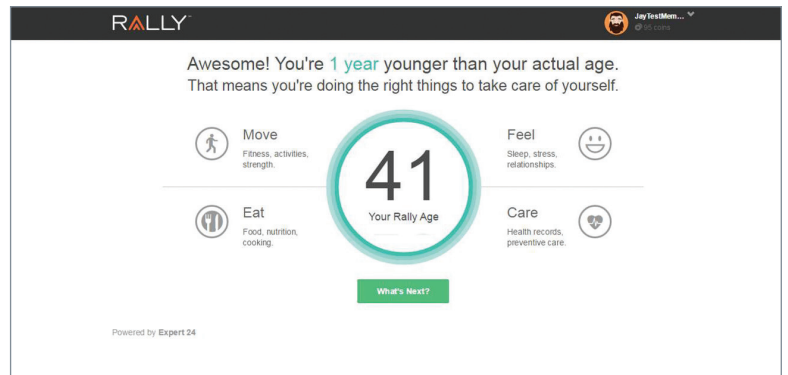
RALLY™

JayTestMem...
95 coins

Awesome! You're 1 year younger than your actual age.
That means you're doing the right things to take care of yourself.

Move
Fitness, activities, strength.

Feel
Sleep, stress, relationships.

41
Your Rally Age

Eat
Food, nutrition, cooking.

Care
Health records, preventive care.

What's Next?

Powered by Expert 24